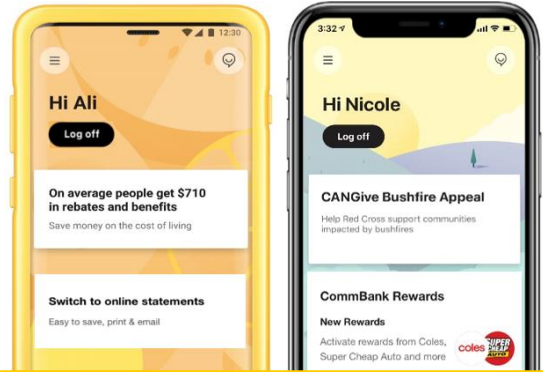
12:30

Hi Ali

Log off

On average people get $710 in rebates and benefits

Save money on the cost of living

Switch to online statements

Easy to save, print & email

3:32

Hi Nicole

Log off

CANGive Bushfire Appeal

Help Red Cross support communities impacted by bushfires

CommBank Rewards

New Rewards

Activate rewards from Coles, Super Cheap Auto and more

coles

SUPER CHEAP AUTO